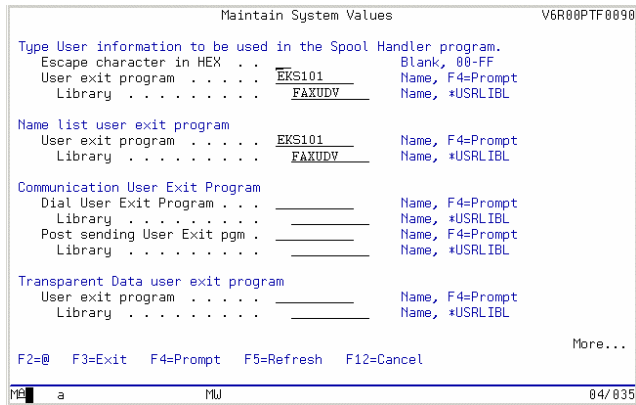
Maintain System Values V6R00PTF0090

Type User information to be used in the Spool Handler program.
Escape character in HEX . . . Blank, 00-FF
User exit program . . . . . EKS101 Name, F4=Prompt
Library . . . . . . . . . FAXUDV Name, *USRLIBL

Name list user exit program
User exit program . . . . . EKS101 Name, F4=Prompt
Library . . . . . . . . . FAXUDV Name, *USRLIBL

Communication User Exit Program
Dial User Exit Program . . . Name, F4=Prompt
Library . . . . . . . . . Name, *USRLIBL
Post sending User Exit pgm . Name, F4=Prompt
Library . . . . . . . . . Name, *USRLIBL

Transparent Data user exit program
User exit program . . . . . Name, F4=Prompt
Library . . . . . . . . . Name, *USRLIBL

More...

F2=@ F3=Exit F4=Prompt F5=Refresh F12=Cancel

MA a MW 04/035